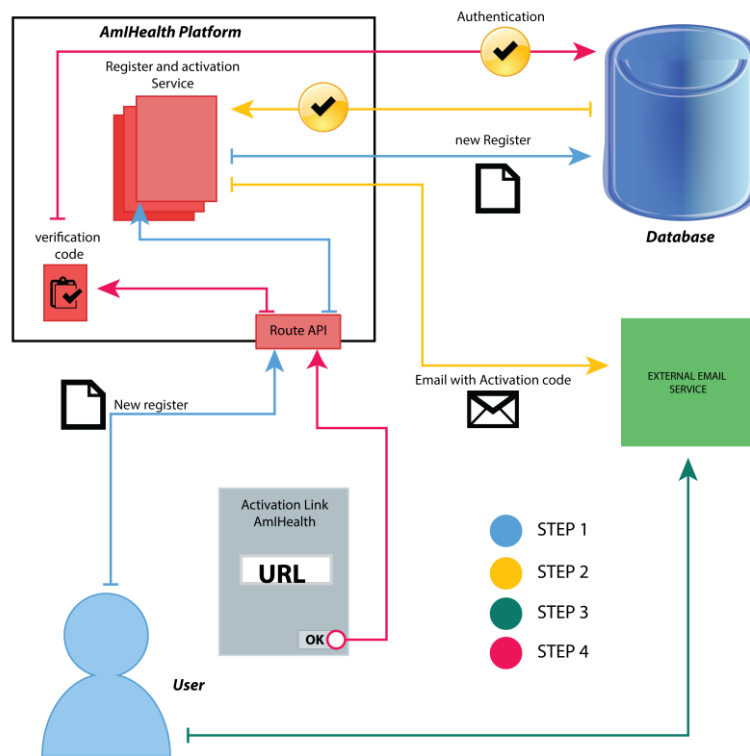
AmIHealth Platform

Authentication

Register and activation Service

new Register

Database

verification code

Route API

Email with Activation code

EXTERNAL EMAIL SERVICE

New register

Activation Link AmIHealth

URL

OK

STEP 1

STEP 2

STEP 3

STEP 4

User